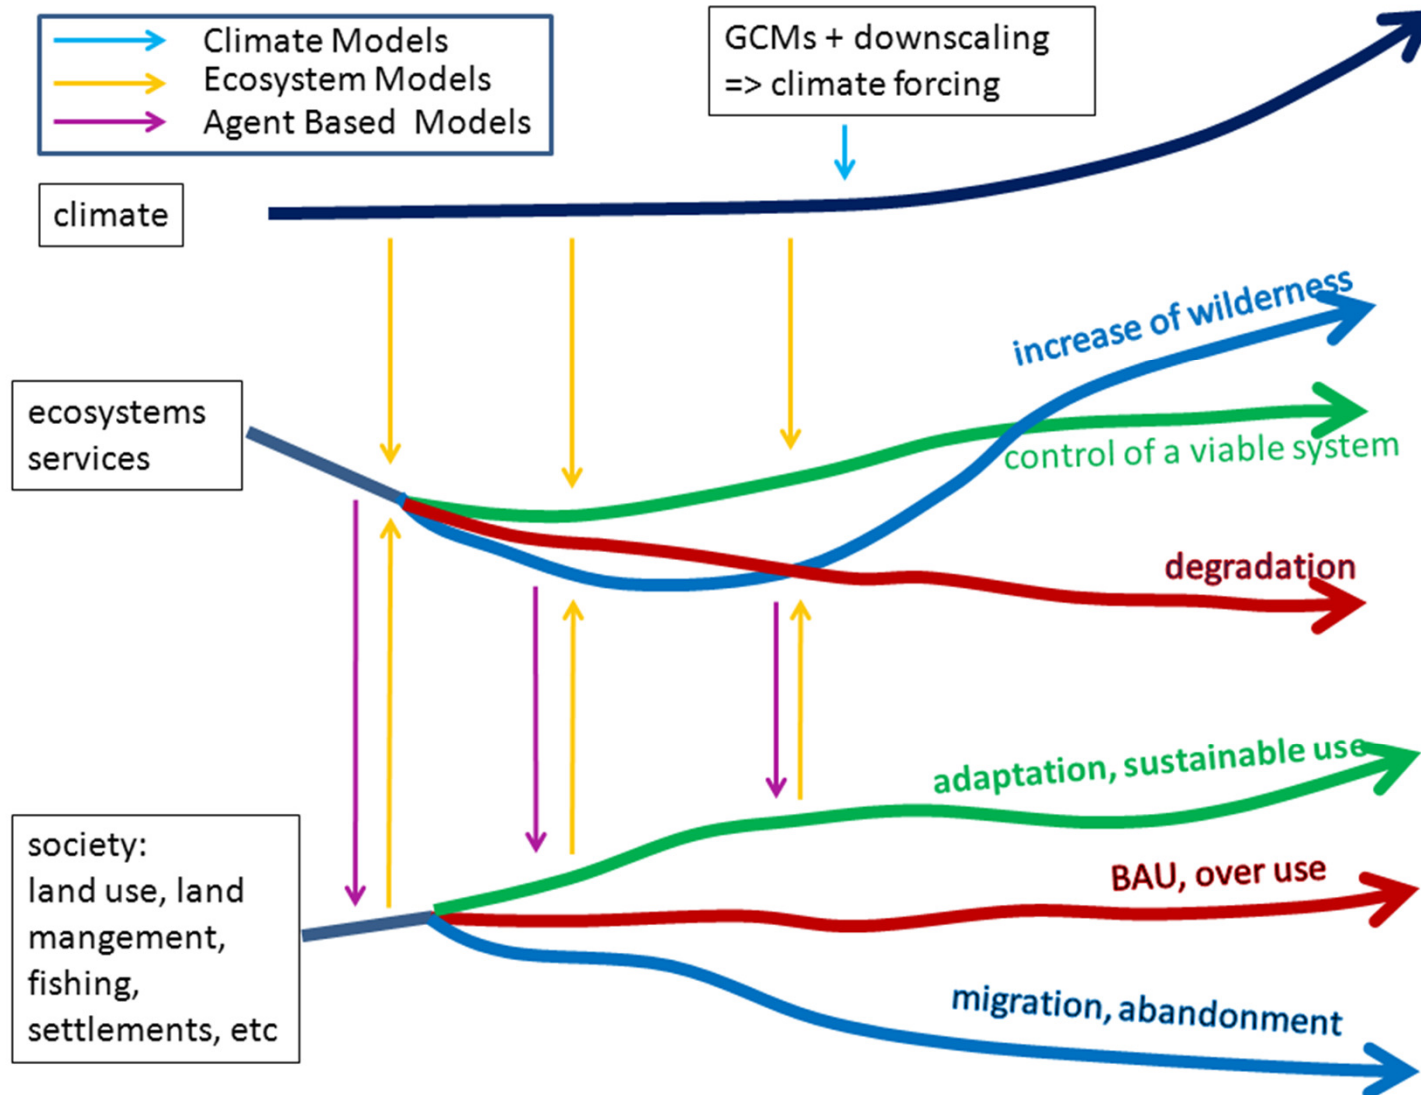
Climate Models
Ecosystem Models
Agent Based Models

GCMs + downscaling
=> climate forcing

climate

ecosystems services

increase of wilderness
control of a viable system
degradation

society:
land use, land mangement, fishing, settlements, etc

adaptation, sustainable use
BAU, over use
migration, abandonment